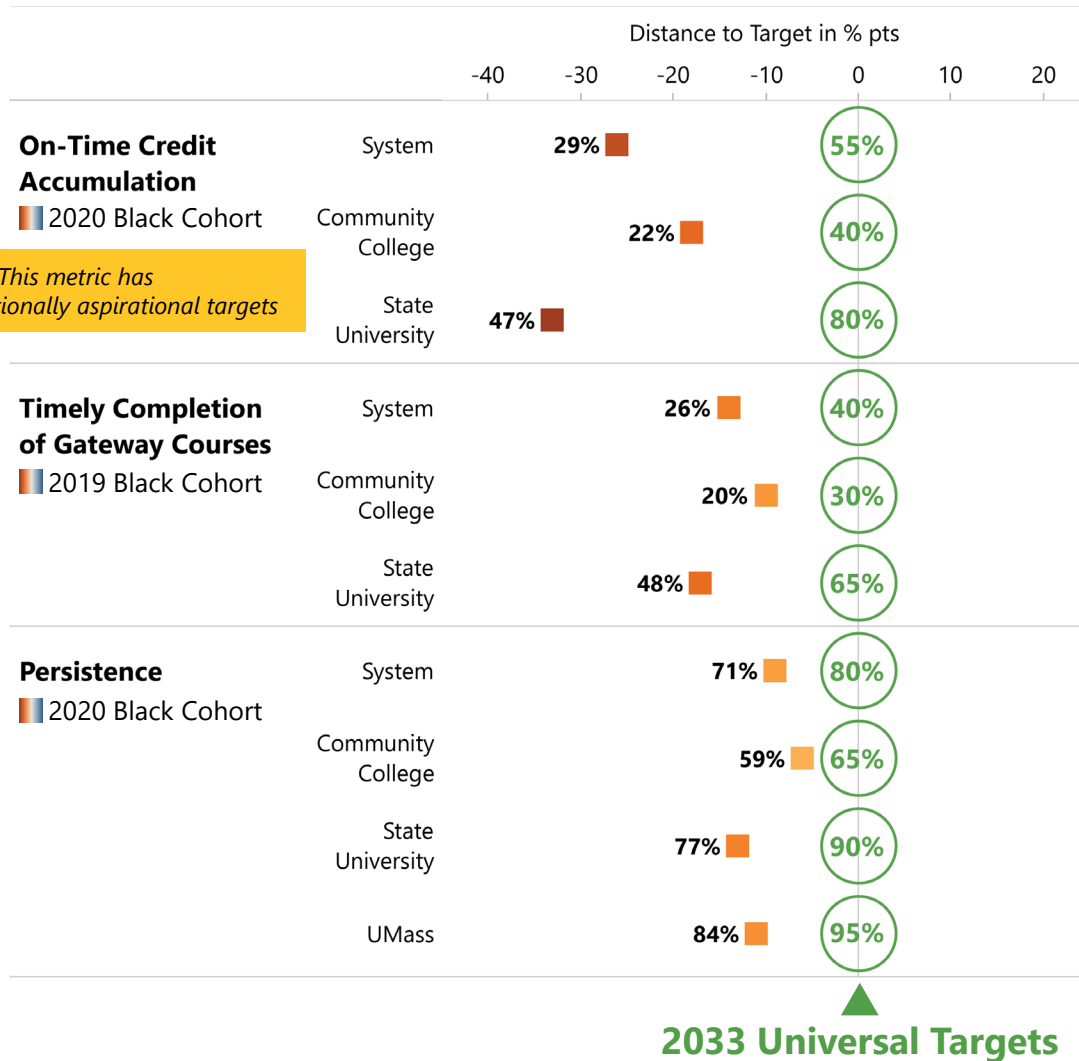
Distance to Target in % pts

-40 -30 -20 -10 0 10 20

On-Time Credit Accumulation
2020 Black Cohort

This metric has
ionally aspirational targets

System 29% 55%

Community College 22% 40%

State University 47% 80%

Timely Completion of Gateway Courses
2019 Black Cohort

System 26% 40%

Community College 20% 30%

State University 48% 65%

Persistence
2020 Black Cohort

System 71% 80%

Community College 59% 65%

State University 77% 90%

UMass 84% 95%

2033 Universal Targets